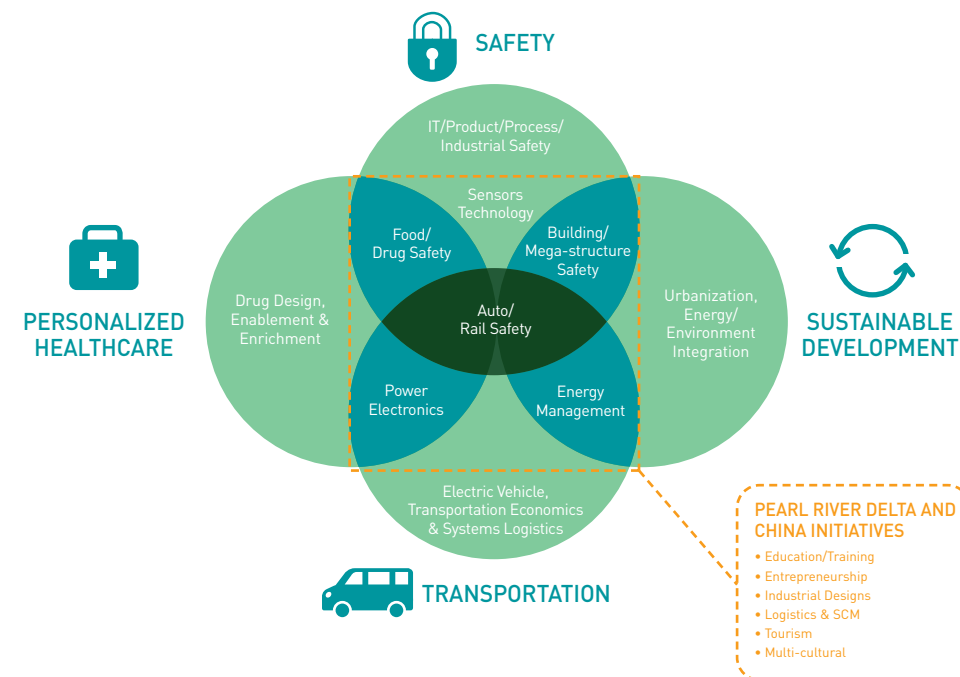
SAFETY

IT/Product/Process/ Industrial Safety

Sensors Technology

PERSONALIZED HEALTHCARE

Drug Design, Enablement & Enrichment

Food/ Drug Safety

Building/ Mega-structure Safety

Auto/ Rail Safety

Urbanization, Energy/ Environment Integration

SUSTAINABLE DEVELOPMENT

Power Electronics

Energy Management

Electric Vehicle, Transportation Economics & Systems Logistics

TRANSPORTATION

PEARL RIVER DELTA AND CHINA INITIATIVES

• Education/Training
• Entrepreneurship
• Industrial Designs
• Logistics & SCM
• Tourism
• Multi-cultural